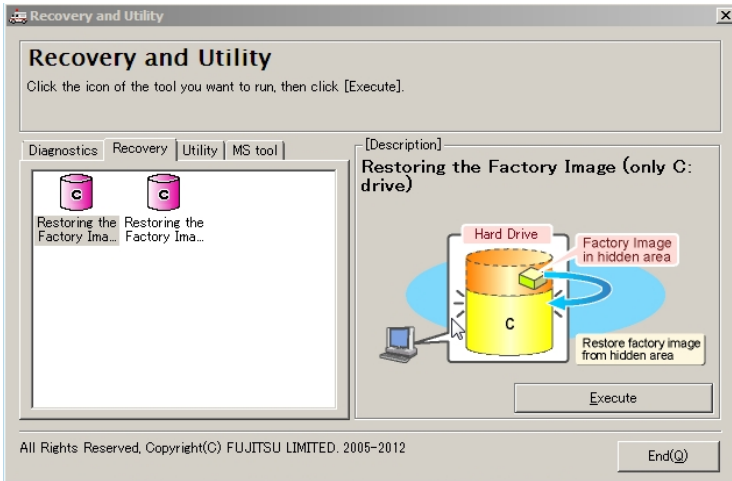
Recovery and Utility

Recovery and Utility

Click the icon of the tool you want to run, then click [Execute].

Diagnostics | Recovery | Utility | MS tool

C
Restoring the Factory Ima...

C
Restoring the Factory Ima...

[Description]

Restoring the Factory Image (only C: drive)

Hard Drive

Factory Image in hidden area

C

Restore factory image from hidden area

Execute

All Rights Reserved, Copyright(C) FUJITSU LIMITED. 2005-2012

End(Q)